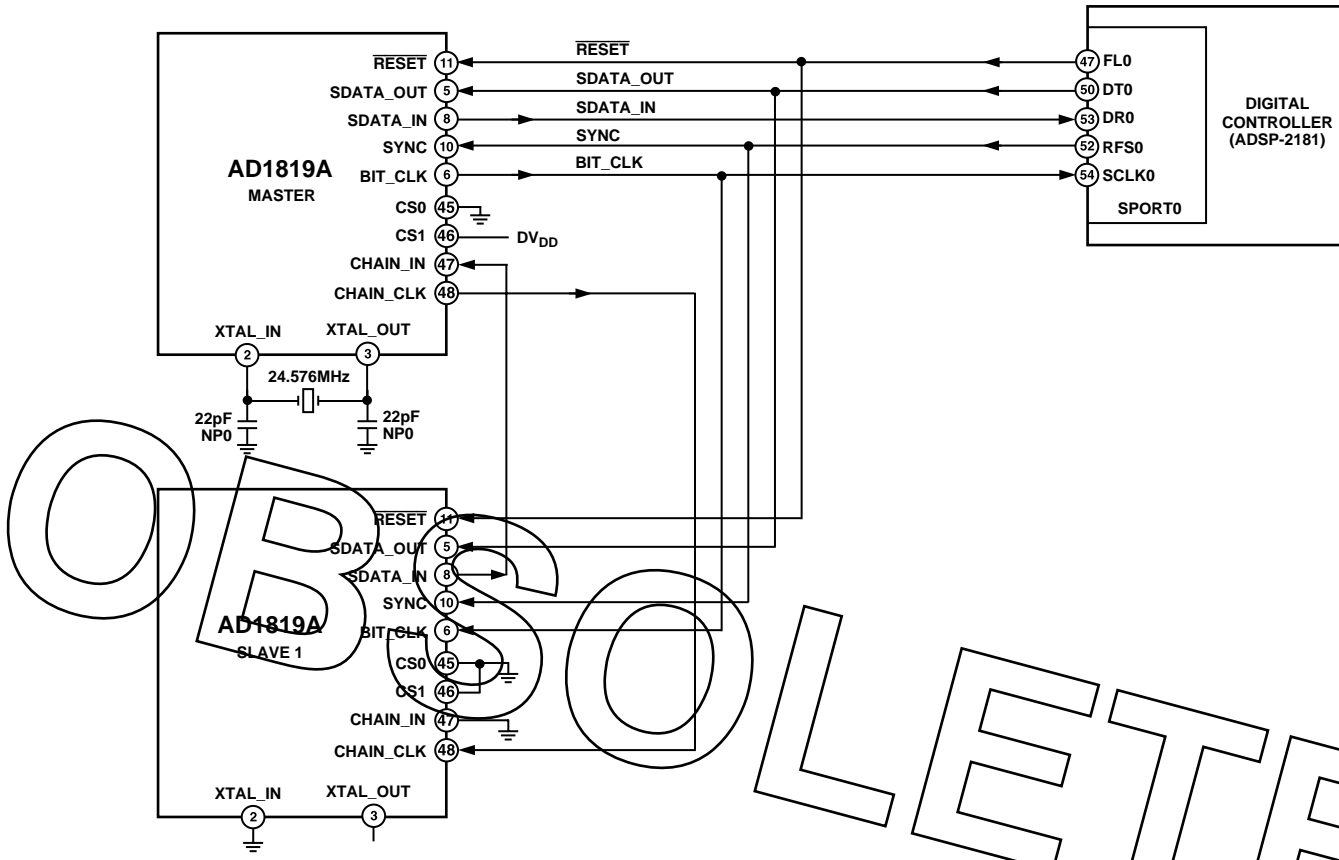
AD1819A
MASTER

$\overline{RESET}$ 11
SDATA_OUT 5
SDATA_IN 8
SYNC 10
BIT_CLK 6
CS0 45
CS1 46
CHAIN_IN 47
CHAIN_CLK 48
XTAL_IN 2
XTAL_OUT 3

$\overline{RESET}$
SDATA_OUT
SDATA_IN
SYNC
BIT_CLK

$DV_{DD}$

24.576MHz
22pF NP0
22pF NP0

47 FL0
50 DT0
53 DR0
52 RFS0
54 SCLK0
SPORT0

DIGITAL CONTROLLER (ADSP-2181)

AD1819A
SLAVE 1

$\overline{RESET}$ 11
SDATA_OUT 5
SDATA_IN 8
SYNC 10
BIT_CLK 6
CS0 45
CS1 46
CHAIN_IN 47
CHAIN_CLK 48
XTAL_IN 2
XTAL_OUT 3

OBSOLETE